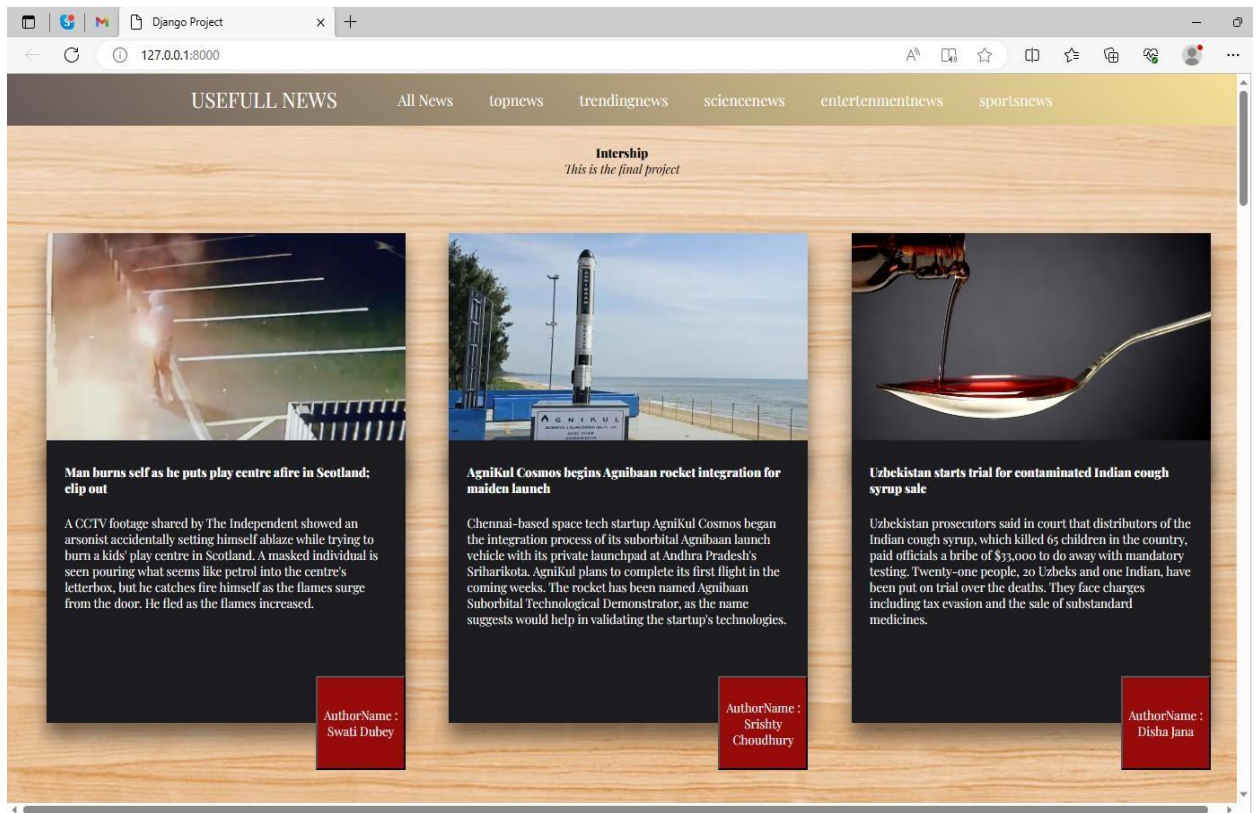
Django Project

127.0.0.1:8000

USEFULL NEWS All News topnews trendingnews sciencenews entertenmentnews sportsnews

Intership
This is the final project

Man burns self as he puts play centre afire in Scotland; clip out

A CCTV footage shared by The Independent showed an arsonist accidentally setting himself ablaze while trying to burn a kids' play centre in Scotland. A masked individual is seen pouring what seems like petrol into the centre's letterbox, but he catches fire himself as the flames surge from the door. He fled as the flames increased.

AuthorName : Swati Dubey

AgniKul Cosmos begins Agnibaan rocket integration for maiden launch

Chennai-based space tech startup AgniKul Cosmos began the integration process of its suborbital Agnibaan launch vehicle with its private launchpad at Andhra Pradesh's Sriharikota. AgniKul plans to complete its first flight in the coming weeks. The rocket has been named Agnibaan Suborbital Technological Demonstrator, as the name suggests would help in validating the startup's technologies.

AuthorName : Srishty Choudhury

Uzbekistan starts trial for contaminated Indian cough syrup sale

Uzbekistan prosecutors said in court that distributors of the Indian cough syrup, which killed 65 children in the country, paid officials a bribe of $33,000 to do away with mandatory testing. Twenty-one people, 20 Uzbeks and one Indian, have been put on trial over the deaths. They face charges including tax evasion and the sale of substandard medicines.

AuthorName : Disha Jana